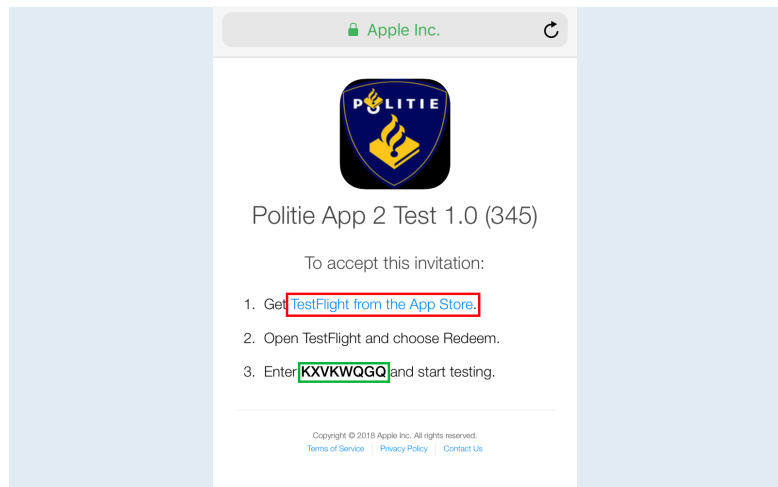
Apple Inc.

POLITIE

Politie App 2 Test 1.0 (345)

To accept this invitation:

1. Get TestFlight from the App Store.

2. Open TestFlight and choose Redeem.

3. Enter KXVKWQGQ and start testing.

Copyright © 2018 Apple Inc. All rights reserved.

Terms of Service | Privacy Policy | Contact Us